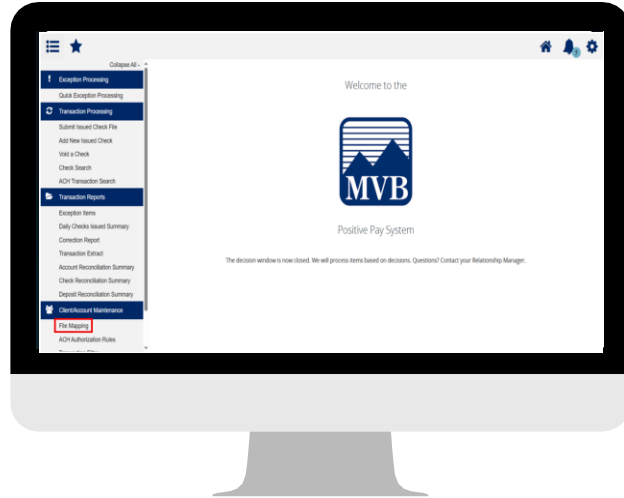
Collapse All -

Exception Processing

Quick Exception Processing

Transaction Processing

Submit Issued Check File

Add New Issued Check

Void a Check

Check Search

ACH Transaction Search

Transaction Reports

Exception Items

Daily Checks Issued Summary

Correction Report

Transaction Extract

Account Reconciliation Summary

Check Reconciliation Summary

Deposit Reconciliation Summary

Client/Account Maintenance

File Mapping

ACH Authorization Rules

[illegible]

Welcome to the

MVB

Positive Pay System

The decision window is now closed. We will process items based on decisions. Questions? Contact your Relationship Manager.